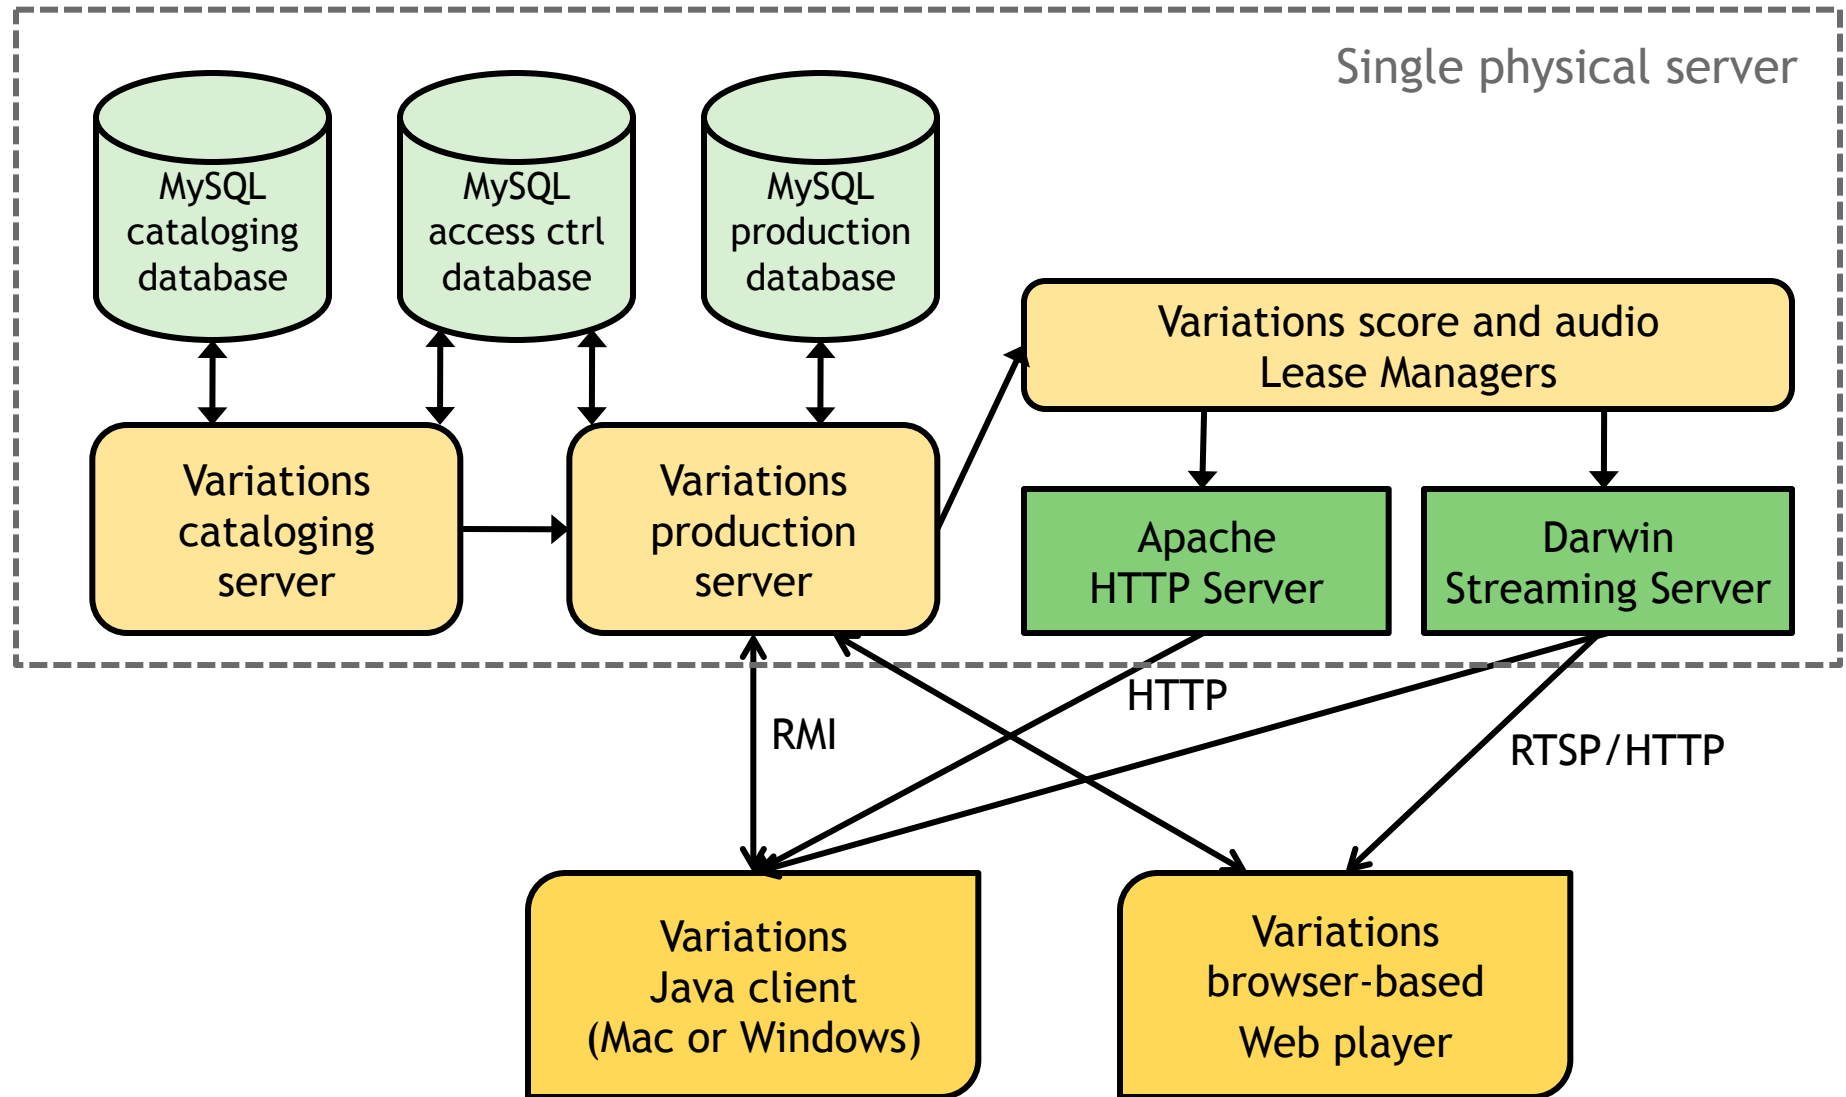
Single physical server

MySQL cataloging database

MySQL access ctrl database

MySQL production database

Variations score and audio Lease Managers

Variations cataloging server

Variations production server

Apache HTTP Server

Darwin Streaming Server

HTTP

RMI

RTSP/HTTP

Variations Java client (Mac or Windows)

Variations browser-based Web player